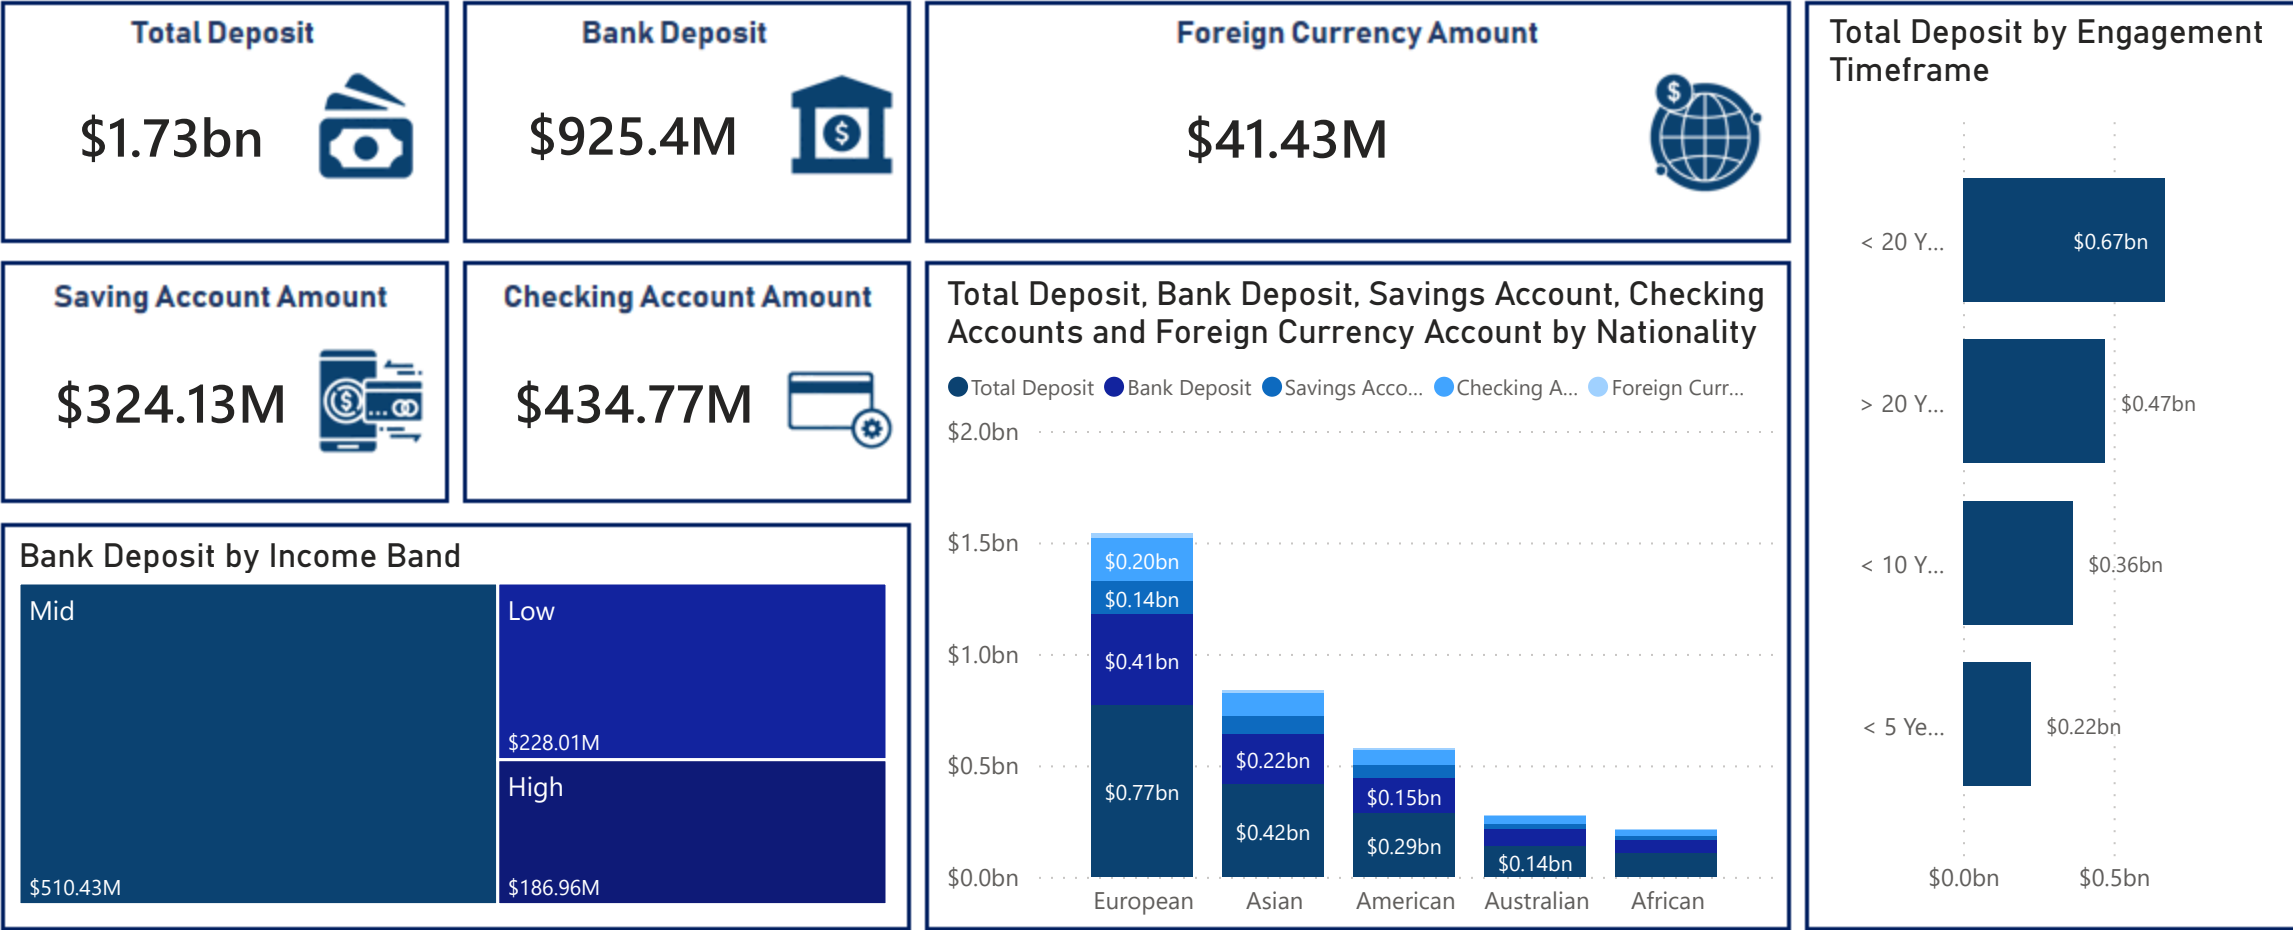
Total Deposit

$1.73bn

Bank Deposit

$925.4M

Foreign Currency Amount

$41.43M

Total Deposit by Engagement Timeframe

Saving Account Amount

$324.13M

Checking Account Amount

$434.77M

Total Deposit, Bank Deposit, Savings Account, Checking Accounts and Foreign Currency Account by Nationality

Total Deposit Bank Deposit Savings Acco... Checking A... Foreign Curr...

$2.0bn
$1.5bn
$1.0bn
$0.5bn
$0.0bn

$0.20bn
$0.14bn
$0.41bn
$0.77bn
$0.22bn
$0.42bn
$0.15bn
$0.29bn
$0.14bn

European Asian American Australian African

< 20 Y... $0.67bn
> 20 Y... $0.47bn
< 10 Y... $0.36bn
< 5 Ye... $0.22bn

$0.0bn $0.5bn

Bank Deposit by Income Band

Mid
$510.43M
Low
$228.01M
High
$186.96M